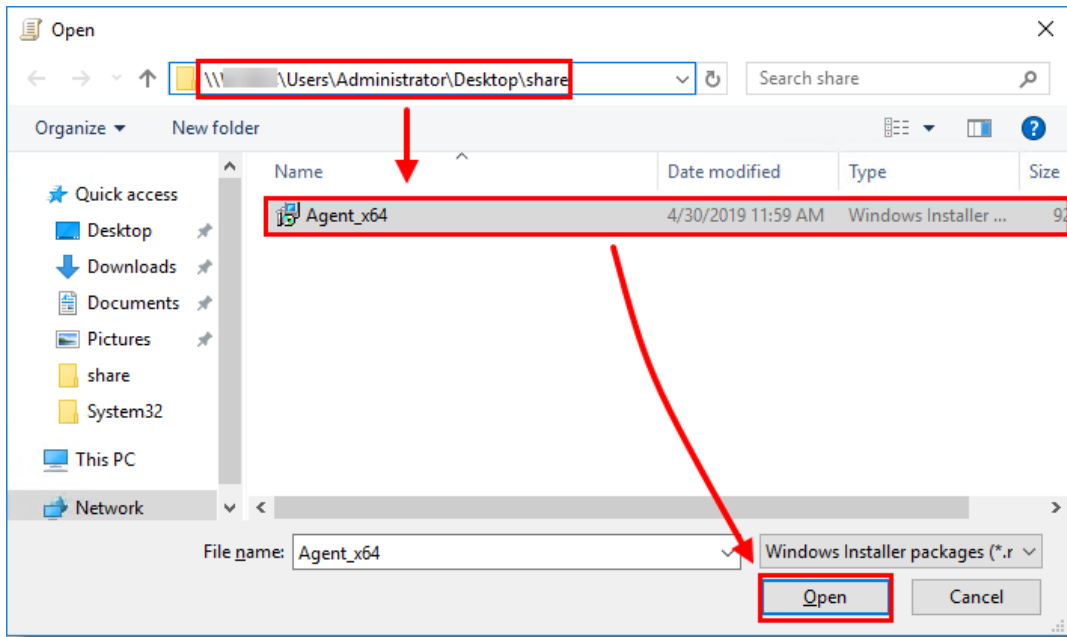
Open

\\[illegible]\Users\Administrator\Desktop\share

Search share

Organize ▾ New folder

Quick access
Desktop
Downloads
Documents
Pictures
share
System32
This PC
Network

| Name | Date modified | Type | Size |
|---|---|---|---|
| Agent_x64 | 4/30/2019 11:59 AM | Windows Installer ... | 9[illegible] |

File name: Agent_x64

Windows Installer packages (*.r

Open

Cancel